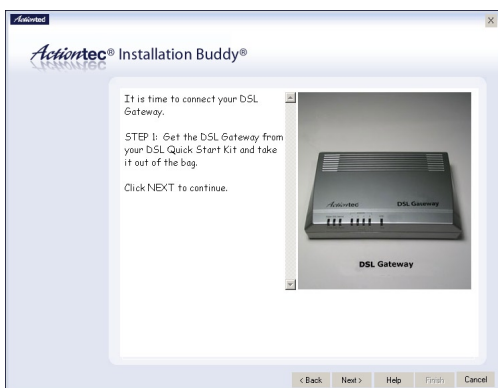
Actiontec

Actiontec® Installation Buddy®

It is time to connect your DSL Gateway.

STEP 1: Get the DSL Gateway from your DSL Quick Start Kit and take it out of the bag.

Click NEXT to continue.

Actiontec DSL Gateway

DSL Gateway

< Back Next > Help Finish Cancel